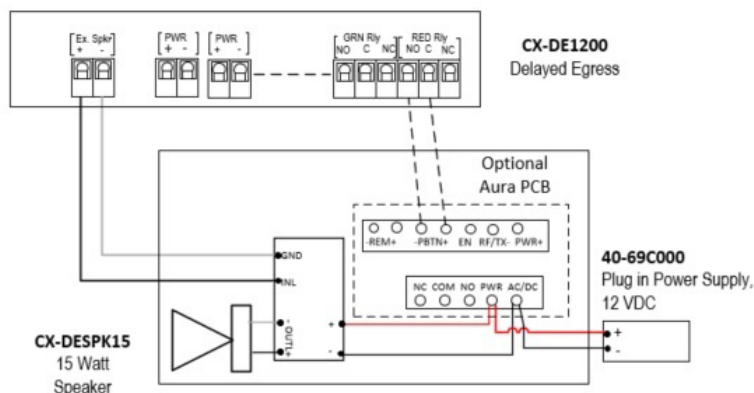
Ex. Spkr
+ -
PWR
+ -
PWR
+ -
GRN Rly
NO C NC
RED Rly
NO C NC

CX-DE1200
Delayed Egress

Optional
Aura PCB

-REM+ -PBTN+ EN RF/TX- PWR+

NC COM NO PWR AC/DC

GND
INL
- OUT +
+
-

40-69C000
Plug in Power Supply,
12 VDC
+
-

CX-DESPK15
15 Watt
Speaker